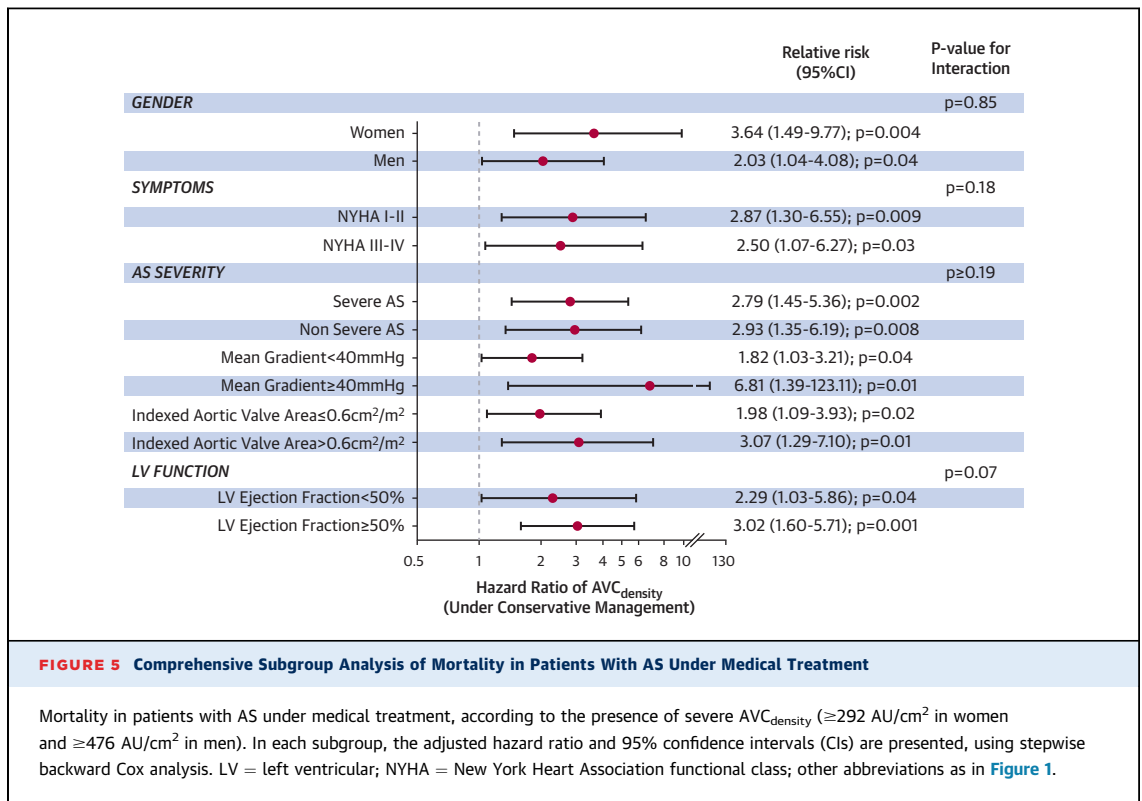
Relative risk (95%CI)

P-value for Interaction

GENDER p=0.85

Women 3.64 (1.49-9.77); p=0.004

Men 2.03 (1.04-4.08); p=0.04

SYMPTOMS p=0.18

NYHA I-II 2.87 (1.30-6.55); p=0.009

NYHA III-IV 2.50 (1.07-6.27); p=0.03

AS SEVERITY p≥0.19

Severe AS 2.79 (1.45-5.36); p=0.002

Non Severe AS 2.93 (1.35-6.19); p=0.008

Mean Gradient<40mmHg 1.82 (1.03-3.21); p=0.04

Mean Gradient≥40mmHg 6.81 (1.39-123.11); p=0.01

Indexed Aortic Valve Area≤0.6cm$^2$/m$^2$ 1.98 (1.09-3.93); p=0.02

Indexed Aortic Valve Area>0.6cm$^2$/m$^2$ 3.07 (1.29-7.10); p=0.01

LV FUNCTION p=0.07

LV Ejection Fraction<50% 2.29 (1.03-5.86); p=0.04

LV Ejection Fraction≥50% 3.02 (1.60-5.71); p=0.001

0.5 1 2 3 4 5 6 8 10 130

Hazard Ratio of AVC$_{density}$ (Under Conservative Management)

FIGURE 5 Comprehensive Subgroup Analysis of Mortality in Patients With AS Under Medical Treatment

Mortality in patients with AS under medical treatment, according to the presence of severe AVC$_{density}$ (≥292 AU/cm$^2$ in women and ≥476 AU/cm$^2$ in men). In each subgroup, the adjusted hazard ratio and 95% confidence intervals (CIs) are presented, using stepwise backward Cox analysis. LV = left ventricular; NYHA = New York Heart Association functional class; other abbreviations as in Figure 1.